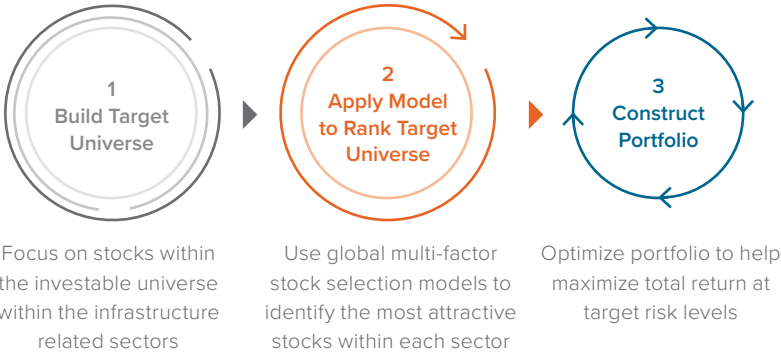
1
Build Target Universe

2
Apply Model to Rank Target Universe

3
Construct Portfolio

Focus on stocks within the investable universe within the infrastructure related sectors

Use global multi-factor stock selection models to identify the most attractive stocks within each sector

Optimize portfolio to help maximize total return at target risk levels